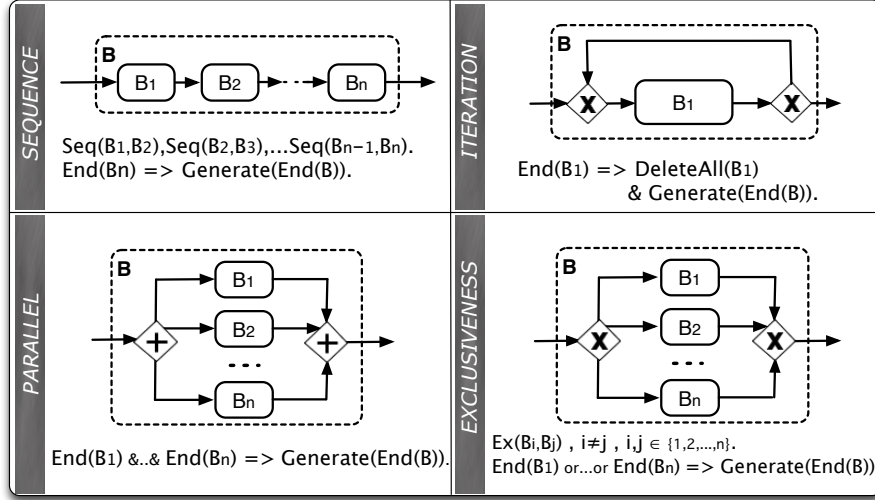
SEQUENCE

B

$B_1$ $B_2$ $B_n$

$Seq(B_1,B_2),Seq(B_2,B_3),...Seq(B_{n-1},B_n)$.
$End(B_n)$ => Generate(End(B)).

ITERATION

B

X $B_1$ X

$End(B_1)$ => DeleteAll($B_1$)
& Generate(End(B)).

PARALLEL

B

$B_1$ + $B_2$ + ... $B_n$

$End(B_1)$ &..& $End(B_n)$ => Generate(End(B)).

EXCLUSIVENESS

B

$B_1$ X $B_2$ X ... $B_n$

$Ex(B_i,B_j)$ , $i \neq j$ , $i,j \in \{1,2,...,n\}$.
$End(B_1)$ or...or $End(B_n)$ => Generate(End(B))